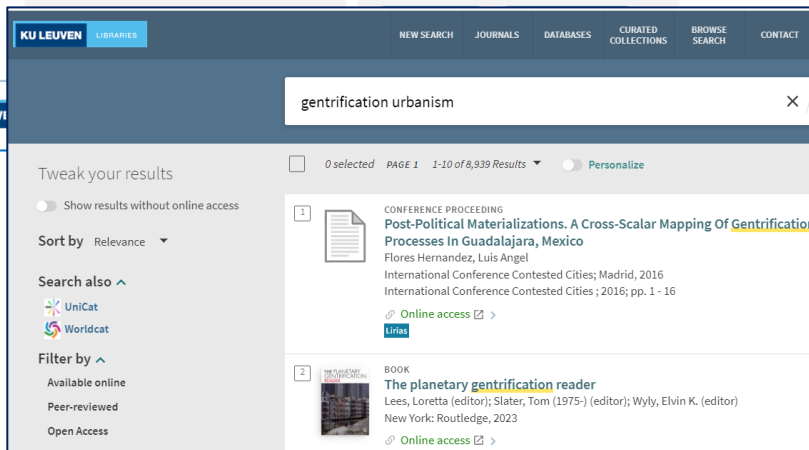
KU LEUVEN LIBRARIES

NEW SEARCH JOURNALS DATABASES CURATED COLLECTIONS BROWSE SEARCH CONTACT

gentrification urbanism

Tweak your results

Show results without online access

Sort by Relevance

Search also

UniCat

Worldcat

Filter by

Available online

Peer-reviewed

Open Access

0 selected PAGE 1 1-10 of 8,939 Results Personalize

1

CONFERENCE PROCEEDING

Post-Political Materializations. A Cross-Scalar Mapping Of Gentrification Processes In Guadalajara, Mexico

Flores Hernandez, Luis Angel

International Conference Contested Cities; Madrid, 2016

International Conference Contested Cities ; 2016; pp. 1 - 16

Online access

Lirias

2

THE PLANETARY GENTRIFICATION READER

BOOK

The planetary gentrification reader

Lees, Loretta (editor); Slater, Tom (1975-) (editor); Wyly, Elvin K. (editor)

New York: Routledge, 2023

Online access